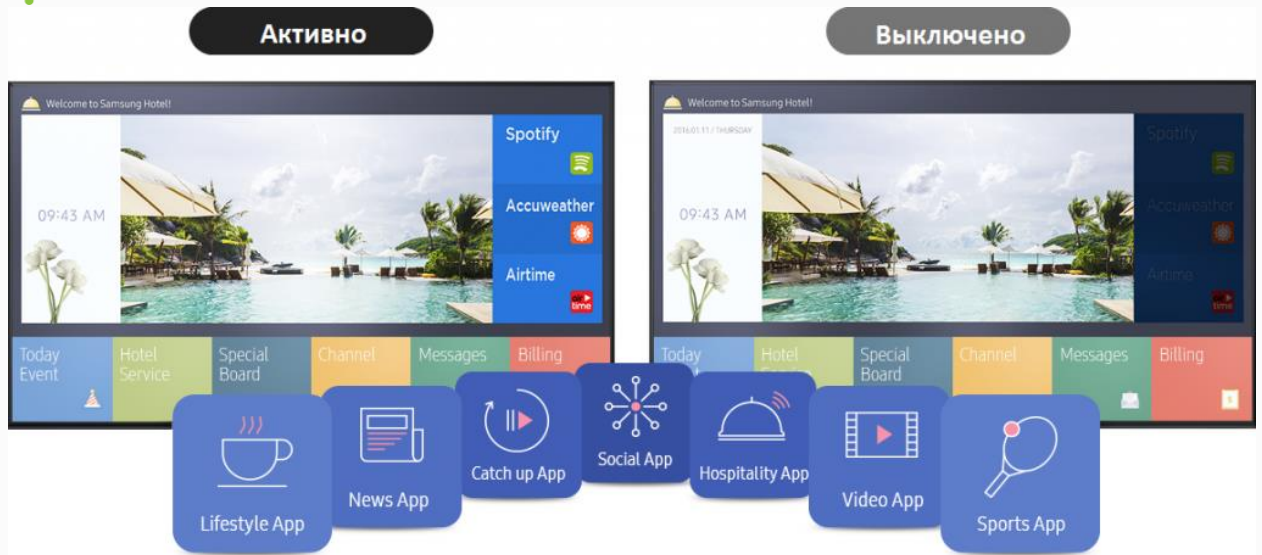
Активно

Выключено

Welcome to Samsung Hotel!

09:43 AM

Spotify

Accuweather

Airtime

Today Event

Hotel Service

Special Board

Channel

Messages

Billing

Welcome to Samsung Hotel!

2016.01.11 / THURSDAY

09:43 AM

Spotify

Accuweather

Airtime

Today

Hotel

Special Board

Channel

Messages

Billing

Lifestyle App

News App

Catch up App

Social App

Hospitality App

Video App

Sports App